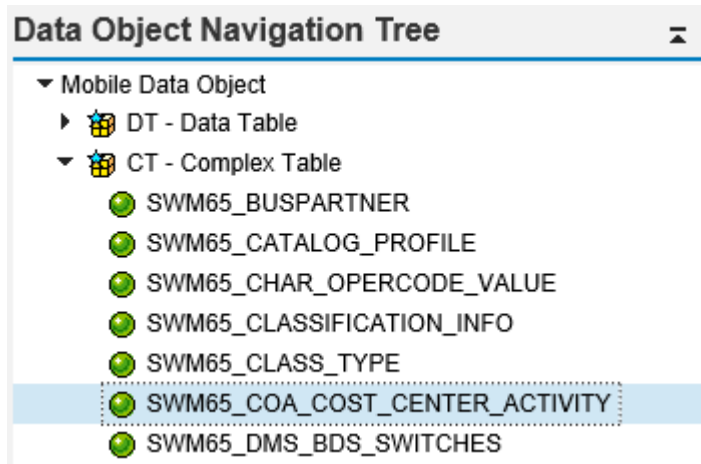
Data Object Navigation Tree

Mobile Data Object

DT - Data Table

CT - Complex Table

SWM65_BUSPARTNER

SWM65_CATALOG_PROFILE

SWM65_CHAR_OPERCODE_VALUE

SWM65_CLASSIFICATION_INFO

SWM65_CLASS_TYPE

SWM65_COA_COST_CENTER_ACTIVITY

SWM65_DMS_BDS_SWITCHES